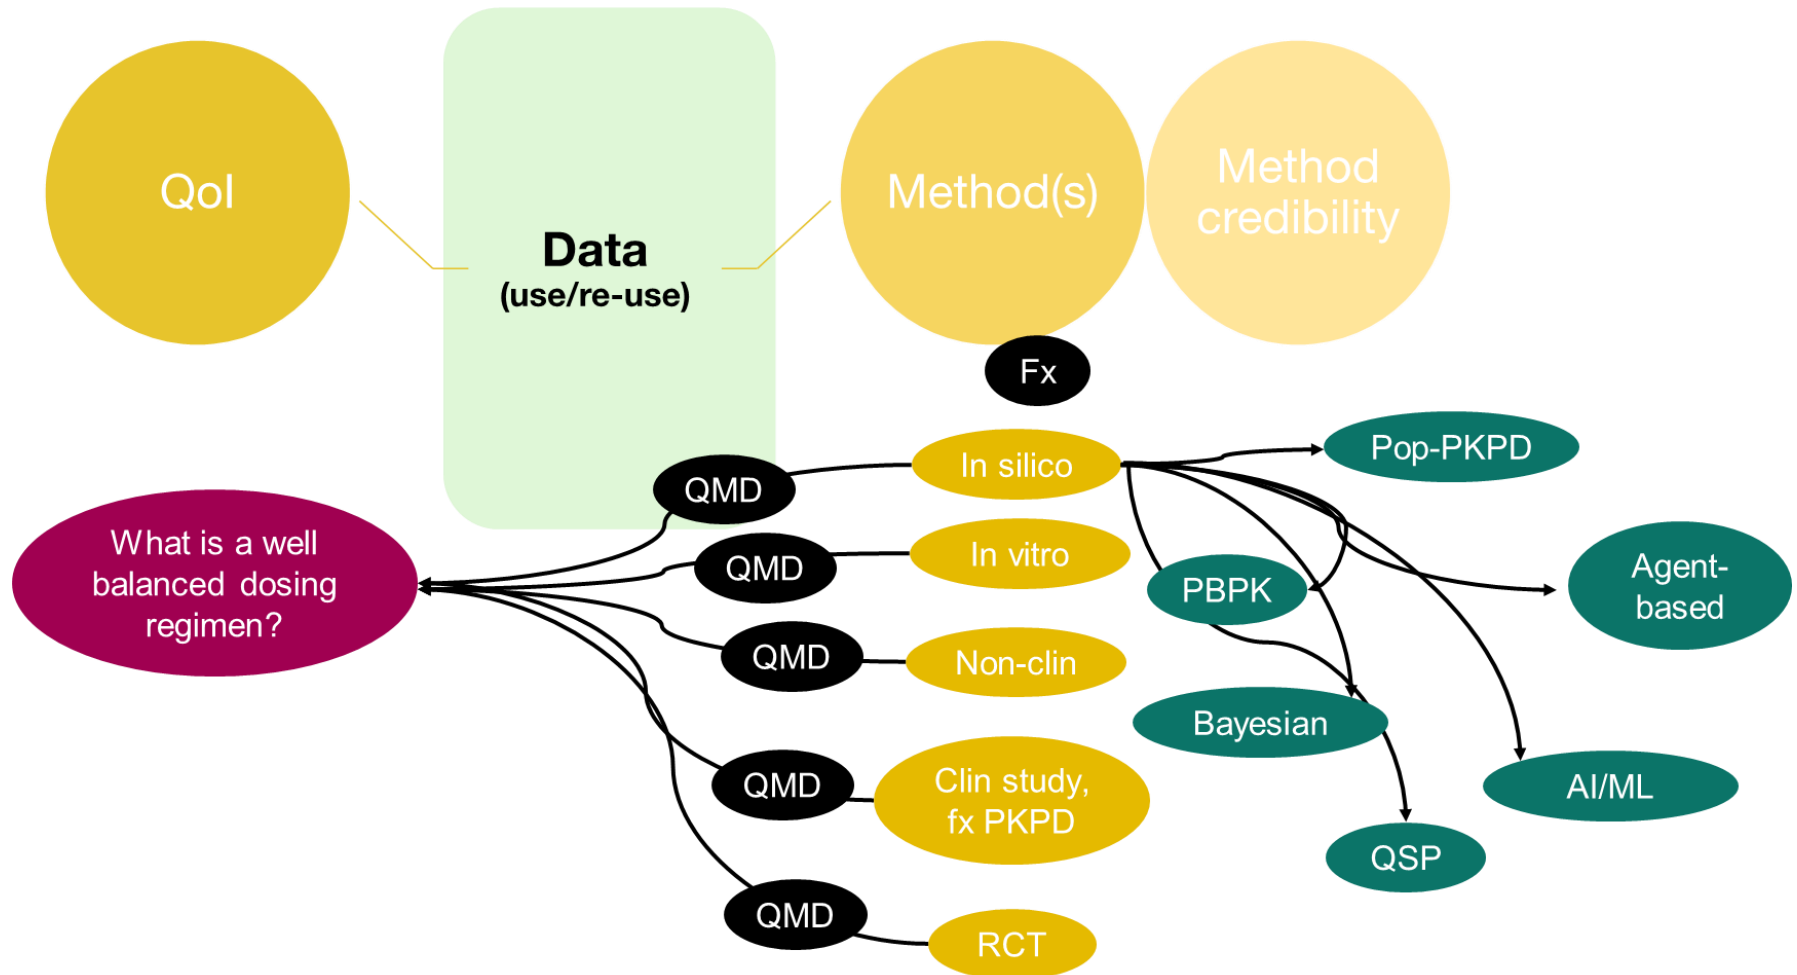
QoI

Data
(use/re-use)

Method(s)

Method credibility

Fx

What is a well balanced dosing regimen?

QMD

QMD

QMD

QMD

QMD

In silico

In vitro

Non-clin

Clin study, fx PKPD

RCT

Pop-PKPD

PBPK

Agent-based

Bayesian

AI/ML

QSP